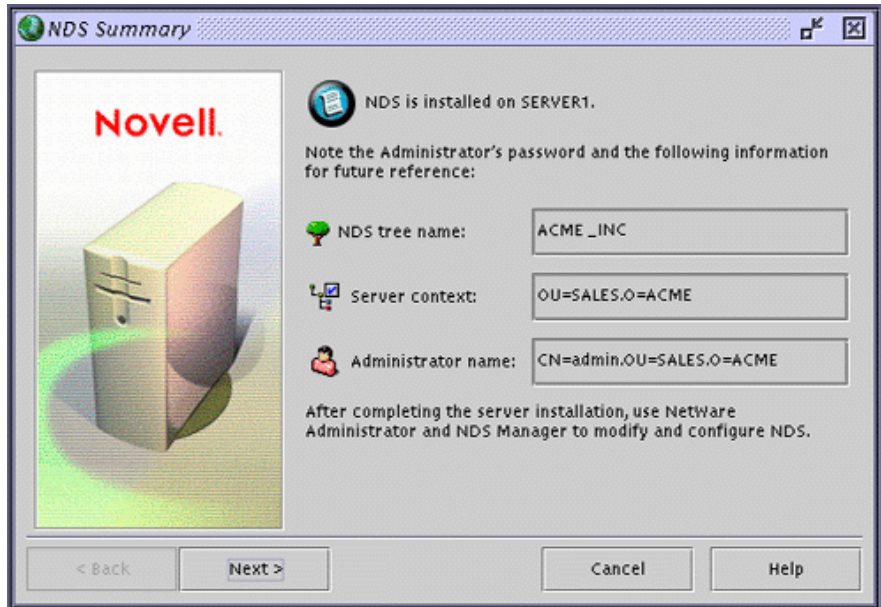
NDS Summary

Novell.

NDS is installed on SERVER1.

Note the Administrator's password and the following information for future reference:

NDS tree name: ACME _INC

Server context: OU=SALES.O=ACME

Administrator name: CN=admin.OU=SALES.O=ACME

After completing the server installation, use NetWare Administrator and NDS Manager to modify and configure NDS.

< Back
Next >
Cancel
Help